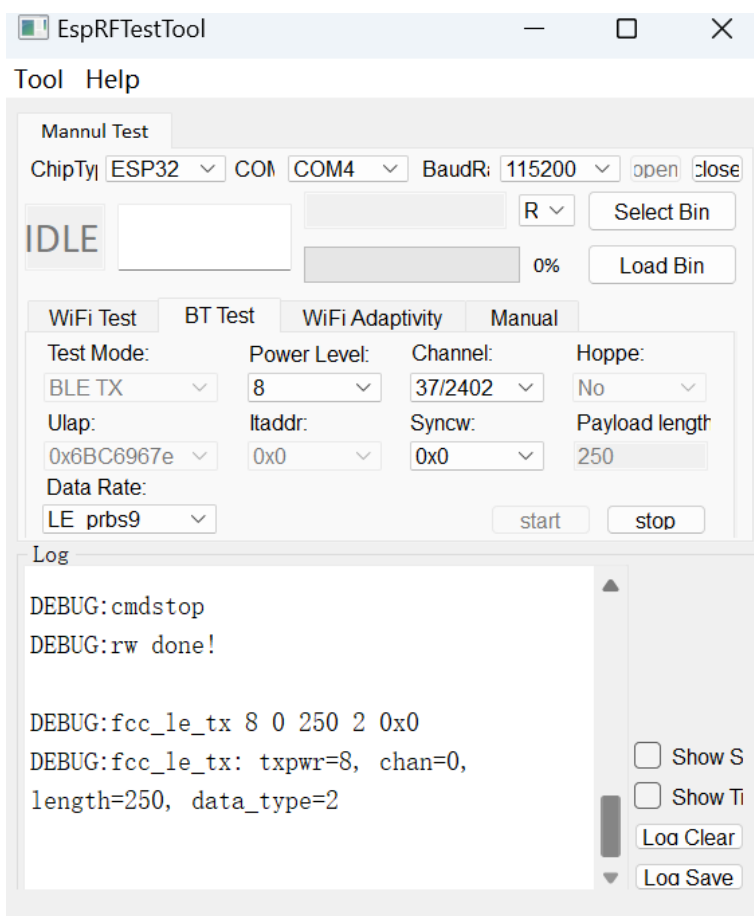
EspRFTestTool

Tool Help

Mannul Test

ChipTy| ESP32 COM COM4 BaudR: 115200 open close

IDLE

R Select Bin

0% Load Bin

WiFi Test BT Test WiFi Adaptivity Manual

Test Mode: Power Level: Channel: Hoppe:
BLE TX 8 37/2402 No
Ulap: Itaddr: Syncw: Payload length
0x6BC6967e 0x0 0x0 250
Data Rate:
LE prbs9 start stop

Log

DEBUG:cmdstop
DEBUG:rw done!

DEBUG:fcc_le_tx 8 0 250 2 0x0
DEBUG:fcc_le_tx: txpwr=8, chan=0, length=250, data_type=2

Show S
Show Ti
Log Clear
Log Save